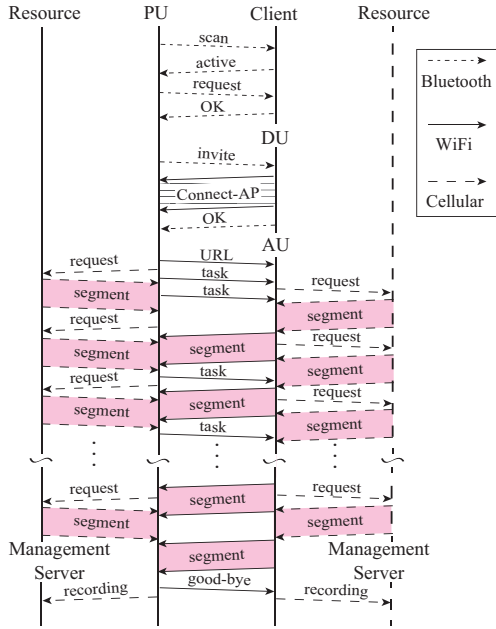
Resource PU Client Resource

scan
active
request
OK
DU
invite
Connect-AP
OK
AU
URL
request
task
task
request
segment
request
segment
segment
request
segment
segment
request
task
segment
request
segment
segment
task
segment
request
segment
request
segment
segment
Management Server
segment
Management Server
good-bye
recording
recording

Bluetooth
WiFi
Cellular